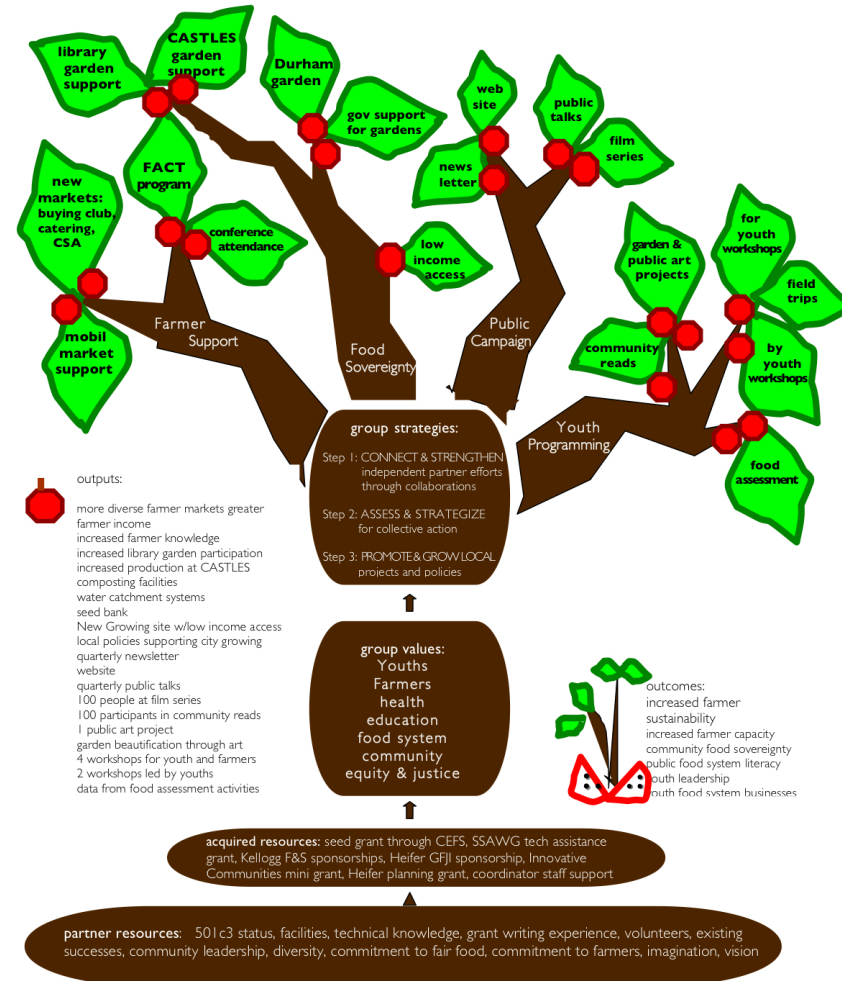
library garden support

CASTLES garden support

Durham garden

gov support for gardens

web site

public talks

film series

news letter

new markets: buying club, catering, CSA

FACT program

conference attendance

low income access

garden & public art projects

for youth workshops

field trips

mobil market support

Farmer Support

Food Sovereignty

Public Campaign

community reads

by youth workshops

Youth Programming

food assessment

group strategies:

Step 1: CONNECT & STRENGTHEN independent partner efforts through collaborations

Step 2: ASSESS & STRATEGIZE for collective action

Step 3: PROMOTE & GROW LOCAL projects and policies

outputs:

more diverse farmer markets greater farmer income
increased farmer knowledge
increased library garden participation
increased production at CASTLES
composting facilities
water catchment systems
seed bank
New Growing site w/low income access
local policies supporting city growing
quarterly newsletter
website
quarterly public talks
100 people at film series
100 participants in community reads
1 public art project
garden beautification through art
4 workshops for youth and farmers
2 workshops led by youths
data from food assessment activities

group values:
Youths
Farmers
health
education
food system
community
equity & justice

outcomes:
increased farmer sustainability
increased farmer capacity
community food sovereignty
public food system literacy
youth leadership
youth food system businesses

acquired resources: seed grant through CEFS, SSAWG tech assistance grant, Kellogg F&S sponsorships, Heifer GFJI sponsorship, Innovative Communities mini grant, Heifer planning grant, coordinator staff support

partner resources: 501c3 status, facilities, technical knowledge, grant writing experience, volunteers, existing successes, community leadership, diversity, commitment to fair food, commitment to farmers, imagination, vision